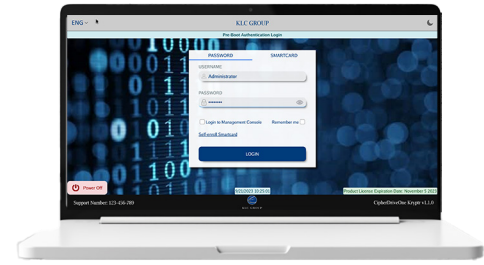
ENG

KLC GROUP

Pre Boot Authentication Login

PASSWORD

SMARTCARD

USERNAME

Administrator

PASSWORD

••••••••

Login to Management Console

Remember me

Self-enroll Smartcard

LOGIN

Power Off

8/21/2023 10:25:16

Product License Expiration Date: November 5 2023

Support Number: 123-456-789

KLC GROUP

CipherDriveOne Kryptr v1.1.0